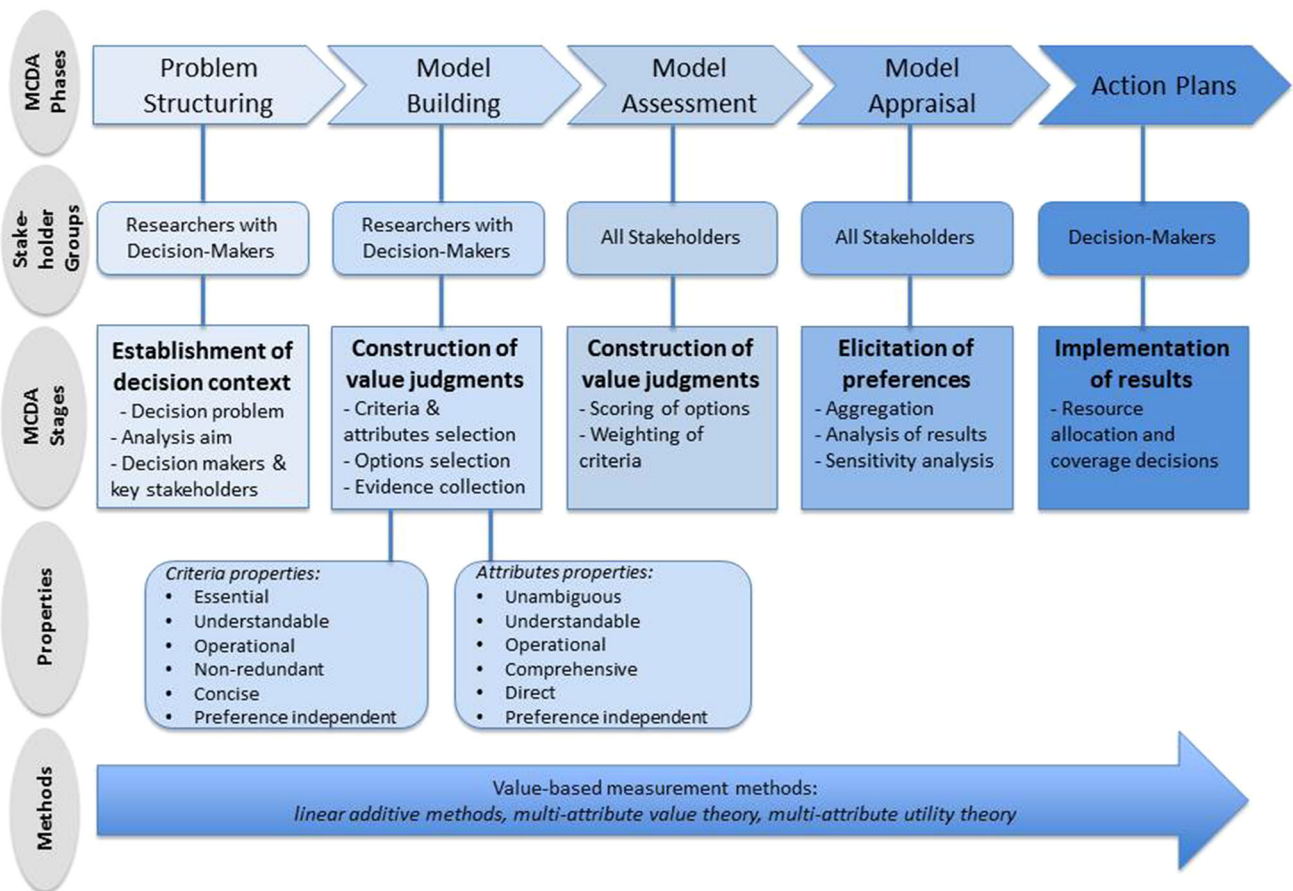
MCDA Phases

Problem Structuring

Model Building

Model Assessment

Model Appraisal

Action Plans

Stake-holder Groups

Researchers with Decision-Makers

Researchers with Decision-Makers

All Stakeholders

All Stakeholders

Decision-Makers

MCDA Stages

**Establishment of decision context**
- Decision problem
- Analysis aim
- Decision makers & key stakeholders

**Construction of value judgments**
- Criteria & attributes selection
- Options selection
- Evidence collection

**Construction of value judgments**
- Scoring of options
- Weighting of criteria

**Elicitation of preferences**
- Aggregation
- Analysis of results
- Sensitivity analysis

**Implementation of results**
- Resource allocation and coverage decisions

Properties

*Criteria properties:*
- Essential
- Understandable
- Operational
- Non-redundant
- Concise
- Preference independent

*Attributes properties:*
- Unambiguous
- Understandable
- Operational
- Comprehensive
- Direct
- Preference independent

Methods

Value-based measurement methods:
*linear additive methods, multi-attribute value theory, multi-attribute utility theory*